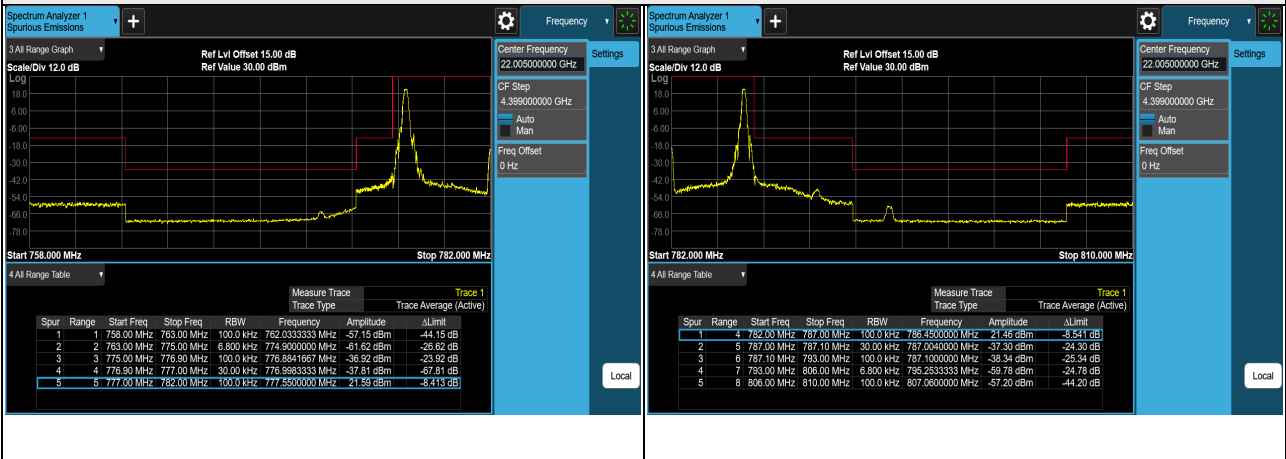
Spectrum Analyzer 1
Spurious Emissions

Frequency

3 All Range Graph
Scale/Div 12.0 dB
Ref Lvl Offset 15.00 dB
Ref Value 30.00 dBm
Log
18.0
6.00
-6.00
-18.0
-30.0
-42.0
-54.0
-66.0
-78.0
-90.0
Start 758.000 MHz
Stop 782.000 MHz

4 All Range Table
Measure Trace Trace 1
Trace Type Trace Average (Active)

| Spur | Range | Start Freq | Stop Freq | RBW | Frequency | Amplitude | ΔLimit |
|---|---|---|---|---|---|---|---|
| 1 | 1 | 758.00 MHz | 763.00 MHz | 100.0 kHz | 762.0333333 MHz | -57.15 dBm | -44.15 dB |
| 2 | 2 | 763.00 MHz | 775.00 MHz | 6.800 kHz | 774.9000000 MHz | -61.62 dBm | -26.62 dB |
| 3 | 3 | 775.00 MHz | 776.90 MHz | 100.0 kHz | 776.8841667 MHz | -36.92 dBm | -23.92 dB |
| 4 | 4 | 776.90 MHz | 777.00 MHz | 30.00 kHz | 776.9983333 MHz | -37.81 dBm | -67.81 dB |
| 5 | 5 | 777.00 MHz | 782.00 MHz | 100.0 kHz | 777.5500000 MHz | 21.59 dBm | -8.413 dB |

Center Frequency
22.005000000 GHz
Settings
CF Step
4.399000000 GHz
Auto
Man
Freq Offset
0 Hz
Local

Spectrum Analyzer 1
Spurious Emissions

Frequency

3 All Range Graph
Scale/Div 12.0 dB
Ref Lvl Offset 15.00 dB
Ref Value 30.00 dBm
Log
18.0
6.00
-6.00
-18.0
-30.0
-42.0
-54.0
-66.0
-78.0
-90.0
Start 782.000 MHz
Stop 810.000 MHz

4 All Range Table
Measure Trace Trace 1
Trace Type Trace Average (Active)

| Spur | Range | Start Freq | Stop Freq | RBW | Frequency | Amplitude | ΔLimit |
|---|---|---|---|---|---|---|---|
| 1 | 4 | 782.00 MHz | 787.00 MHz | 100.0 kHz | 786.4500000 MHz | 21.46 dBm | -8.541 dB |
| 2 | 5 | 787.00 MHz | 787.10 MHz | 30.00 kHz | 787.0040000 MHz | -37.30 dBm | -24.30 dB |
| 3 | 6 | 787.10 MHz | 793.00 MHz | 100.0 kHz | 787.1000000 MHz | -38.34 dBm | -25.34 dB |
| 4 | 7 | 793.00 MHz | 806.00 MHz | 6.800 kHz | 795.2533333 MHz | -59.78 dBm | -24.78 dB |
| 5 | 8 | 806.00 MHz | 810.00 MHz | 100.0 kHz | 807.0600000 MHz | -57.20 dBm | -44.20 dB |

Center Frequency
22.005000000 GHz
Settings
CF Step
4.399000000 GHz
Auto
Man
Freq Offset
0 Hz
Local